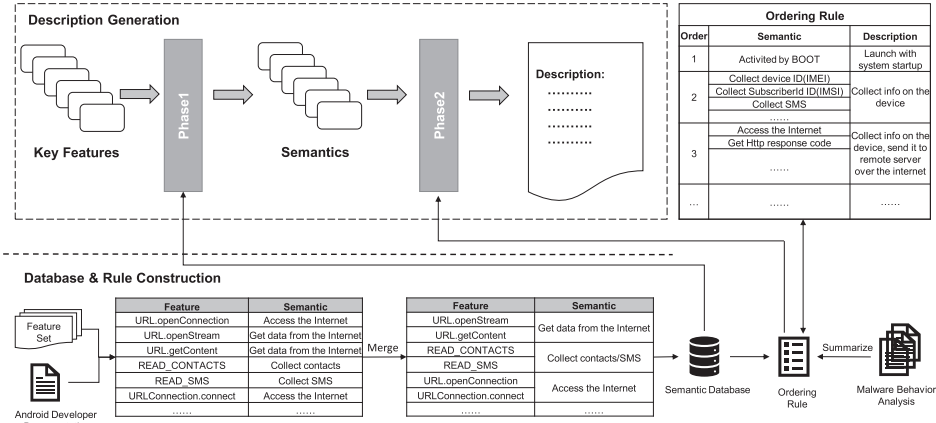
Description Generation

Key Features

Phase1

Semantics

Phase2

Description:
..........
..........
..........
..........

Ordering Rule

| Order | Semantic | Description |
|---|---|---|
| 1 | Activited by BOOT | Launch with system startup |
| 2 | Collect device ID(IMEI)<br>Collect SubscriberId ID(IMSI)<br>Collect SMS<br>...... | Collect info on the device |
| 3 | Access the Internet<br>Get Http response code<br>...... | Collect info on the device, send it to remote server over the internet |
| ... | ...... | ...... |

Database & Rule Construction

Feature Set

Android Developer

| Feature | Semantic |
|---|---|
| URL.openConnection | Access the Internet |
| URL.openStream | Get data from the Internet |
| URL.getContent | Get data from the Internet |
| READ_CONTACTS | Collect contacts |
| READ_SMS | Collect SMS |
| URLConnection.connect | Access the Internet |
| ...... | ...... |

Merge

| Feature | Semantic |
|---|---|
| URL.openStream<br>URL.getContent | Get data from the Internet |
| READ_CONTACTS<br>READ_SMS | Collect contacts/SMS |
| URL.openConnection<br>URLConnection.connect | Access the Internet |
| ...... | ...... |

Semantic Database

Ordering Rule

Summarize

Malware Behavior Analysis